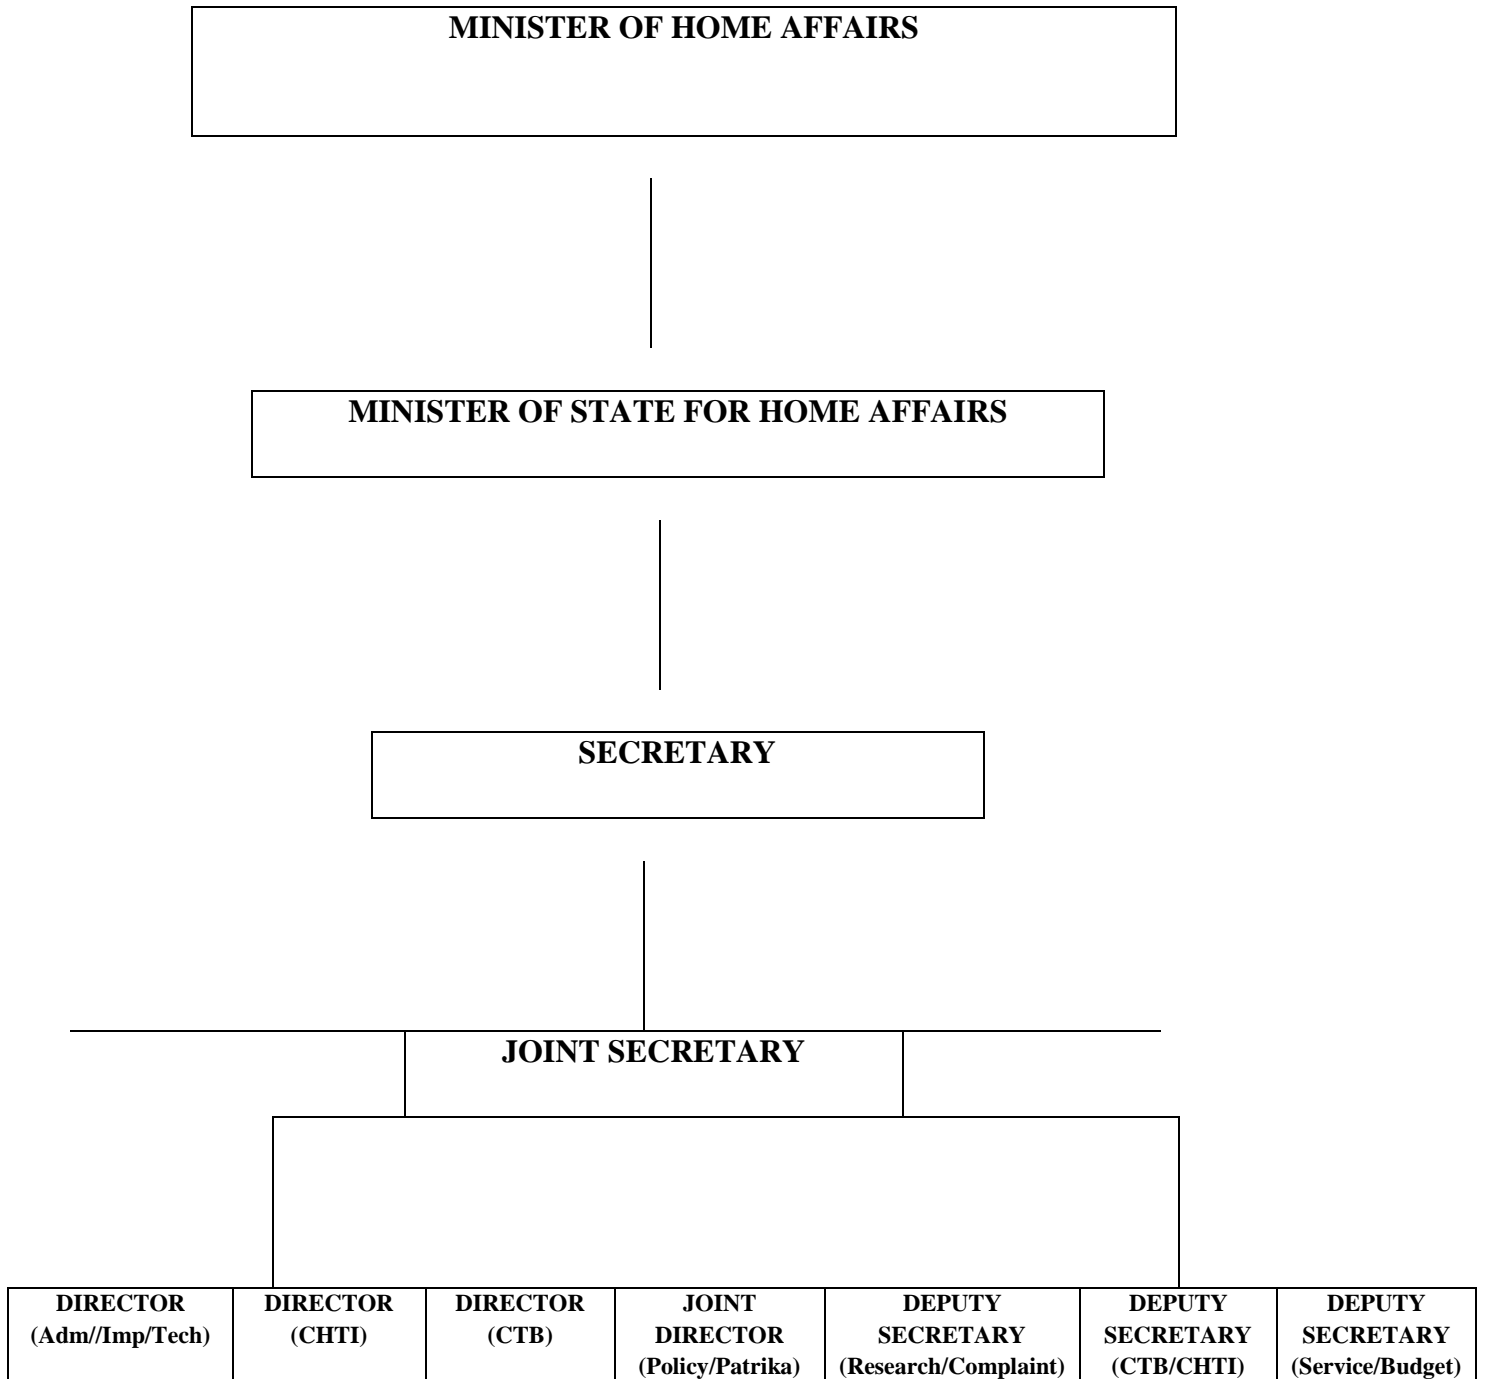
MINISTER OF HOME AFFAIRS

MINISTER OF STATE FOR HOME AFFAIRS

SECRETARY

JOINT SECRETARY

| DIRECTOR (Adm//Imp/Tech) | DIRECTOR (CHTI) | DIRECTOR (CTB) | JOINT DIRECTOR (Policy/Patrika) | DEPUTY SECRETARY (Research/Complaint) | DEPUTY SECRETARY (CTB/CHTI) | DEPUTY SECRETARY (Service/Budget) |
|---|---|---|---|---|---|---|